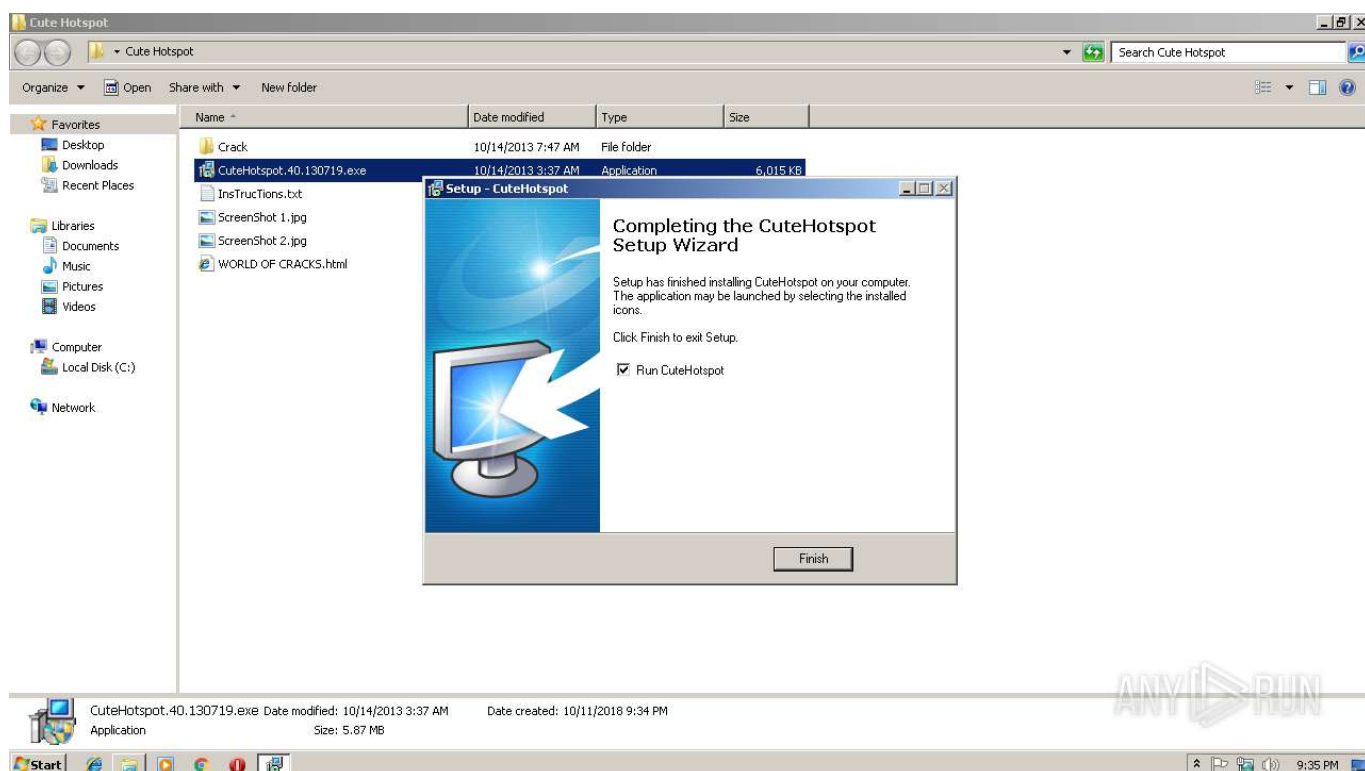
Cute Hotspot

Cute Hotspot

Search Cute Hotspot

Organize Open Share with New folder

Favorites
Desktop
Downloads
Recent Places

Libraries
Documents
Music
Pictures
Videos

Computer
Local Disk (C:)

Network

| Name | Date modified | Type | Size |
|---|---|---|---|
| Crack | 10/14/2013 7:47 AM | File folder | |
| CuteHotspot.40.130719.exe | 10/14/2013 3:37 AM | Application | 6,015 KB |
| InsTrucTions.txt | | | |
| ScreenShot 1.jpg | | | |
| ScreenShot 2.jpg | | | |
| WORLD OF CRACKS.html | | | |

Setup - CuteHotspot

Completing the CuteHotspot Setup Wizard

Setup has finished installing CuteHotspot on your computer. The application may be launched by selecting the installed icons.

Click Finish to exit Setup.

Run CuteHotspot

Finish

CuteHotspot.40.130719.exe Date modified: 10/14/2013 3:37 AM Date created: 10/11/2018 9:34 PM
Application Size: 5.87 MB

ANY RUN

Start

9:35 PM